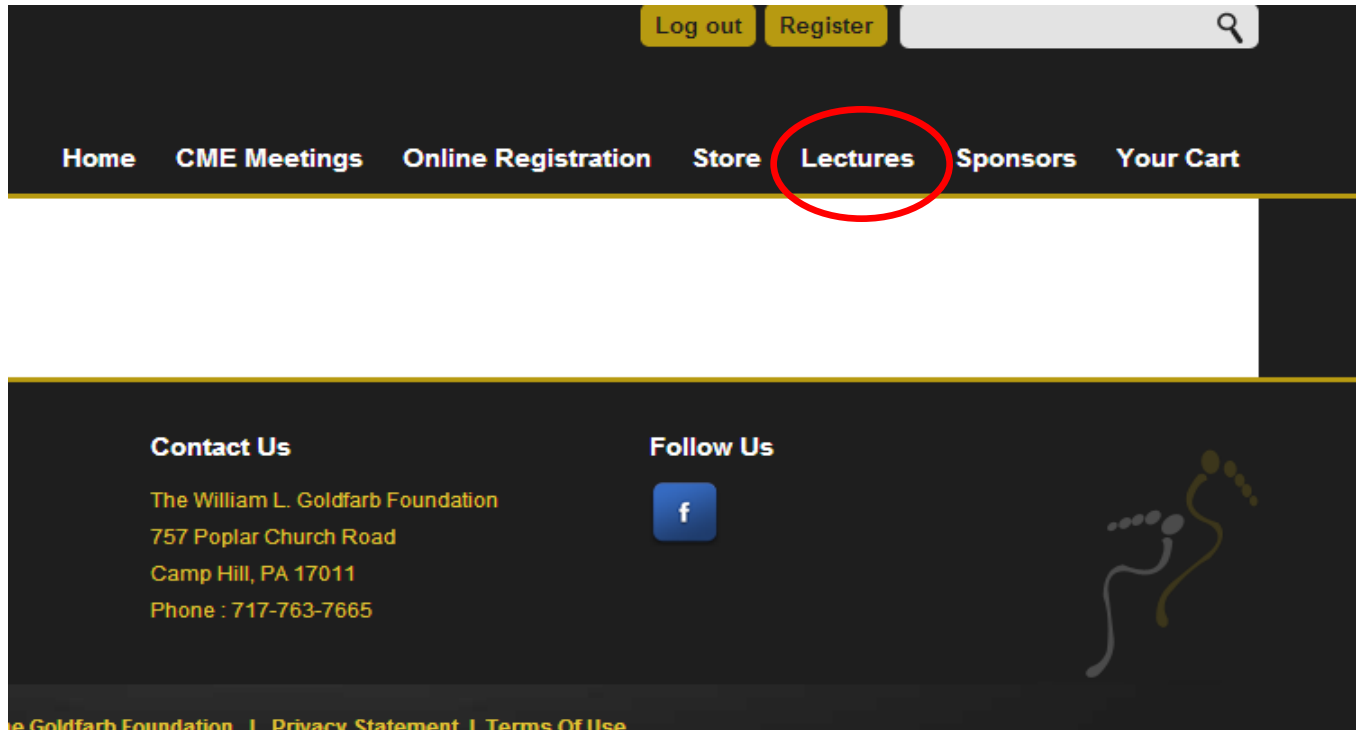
Log out Register

Home CME Meetings Online Registration Store Lectures Sponsors Your Cart

Contact Us

The William L. Goldfarb Foundation
757 Poplar Church Road
Camp Hill, PA 17011
Phone : 717-763-7665

Follow Us

f

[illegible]e Goldfarb Foundation | Privacy Statement | Terms Of Use